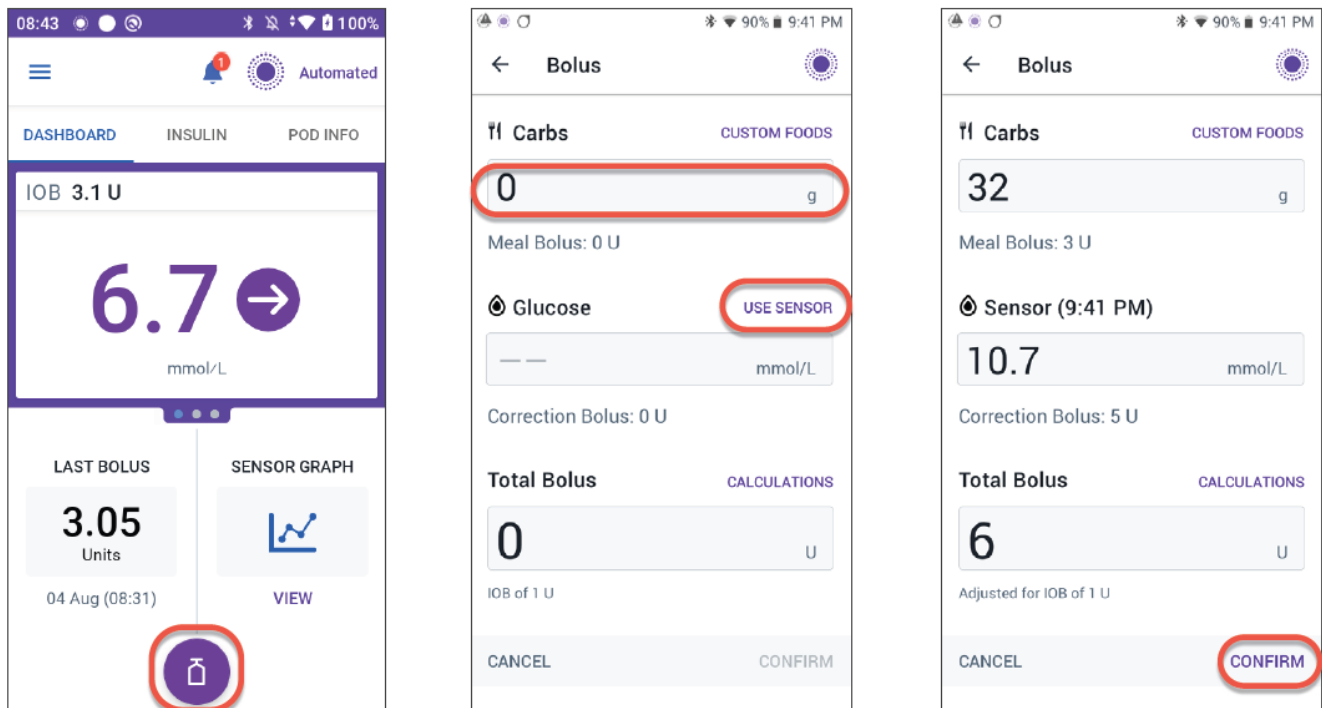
08:43 100%

Automated

DASHBOARD INSULIN POD INFO

IOB 3.1 U

6.7

mmol/L

LAST BOLUS

3.05
Units

04 Aug (08:31)

SENSOR GRAPH

VIEW

90% 9:41 PM

Bolus

Carbs CUSTOM FOODS

0 g

Meal Bolus: 0 U

Glucose USE SENSOR

— — mmol/L

Correction Bolus: 0 U

Total Bolus CALCULATIONS

0 U

IOB of 1 U

CANCEL CONFIRM

90% 9:41 PM

Bolus

Carbs CUSTOM FOODS

32 g

Meal Bolus: 3 U

Sensor (9:41 PM)

10.7 mmol/L

Correction Bolus: 5 U

Total Bolus CALCULATIONS

6 U

Adjusted for IOB of 1 U

CANCEL CONFIRM